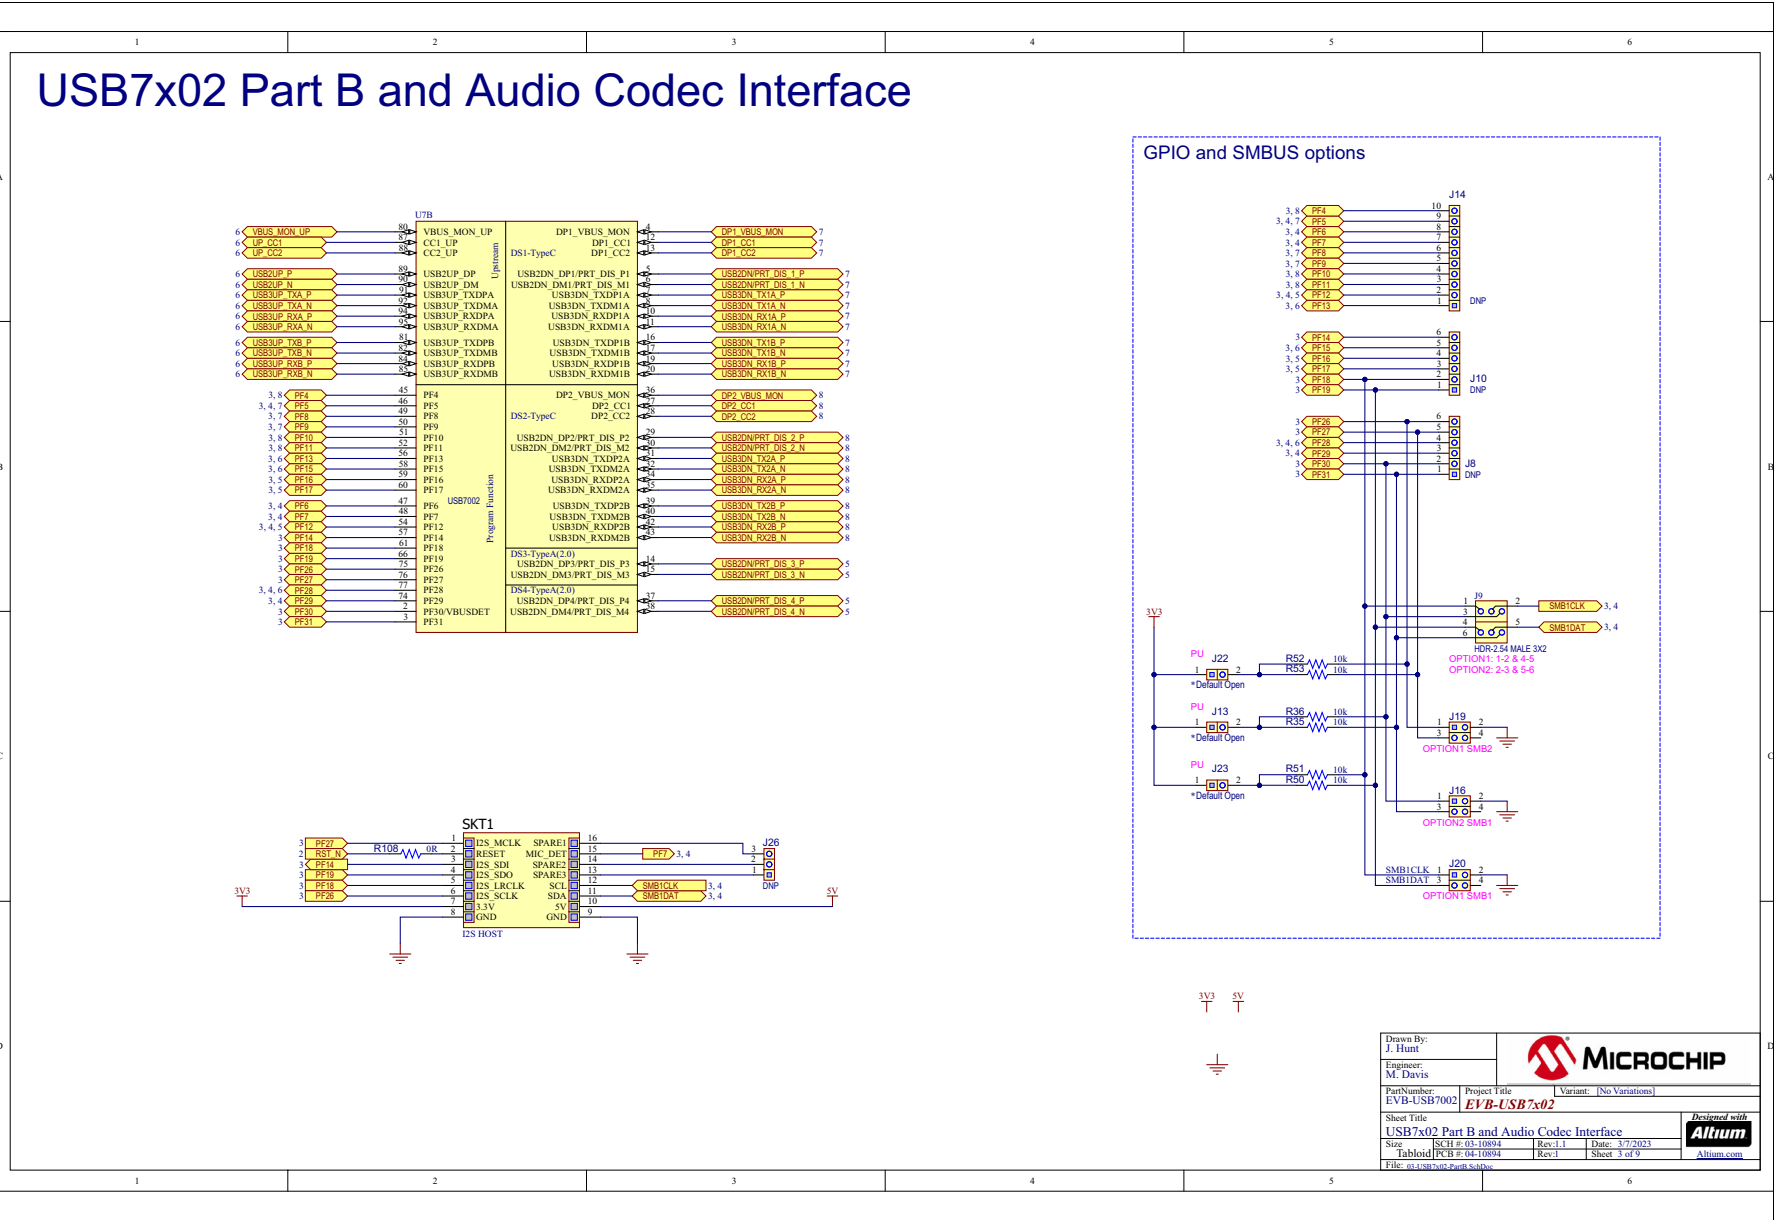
1 2 3 4 5 6

USB7x02 Part B and Audio Codec Interface

GPIO and SMBUS options

U7B

6 VBUS_MON_UP 80 VBUS_MON_UP
6 UP_CC1 CC1_UP
6 UP_CC2 CC2_UP

6 USB2UP_P 89 USB2UP_DP
6 USB2UP_N USB2UP_DM
6 USB3UP_TXA_P USB3UP_TXDPA
6 USB3UP_TXA_N USB3UP_TXDMA
6 USB3UP_RXA_P USB3UP_RXDPA
6 USB3UP_RXA_N USB3UP_RXDMA

6 USB3UP_TXB_P USB3UP_TXDPB
6 USB3UP_TXB_N USB3UP_TXDMB
6 USB3UP_RXB_P USB3UP_RXDPB
6 USB3UP_RXB_N USB3UP_RXDMB

Upstream

3, 8 PF4 45 PF4
3, 4, 7 PF5 46 PF5
3, 7 PF8 49 PF8
3, 7 PF9 50 PF9
3, 8 PF10 51 PF10
3, 8 PF11 52 PF11
3, 6 PF13 56 PF13
3, 6 PF15 58 PF15
3, 5 PF16 59 PF16
3, 5 PF17 60 PF17
3, 4 PF6 47 PF6
3, 4 PF7 48 PF7
3, 4, 5 PF12 54 PF12
3 PF14 57 PF14
3 PF18 61 PF18
3 PF19 66 PF19
3 PF26 75 PF26
3 PF27 76 PF27
3, 4, 6 PF28 77 PF28
3, 4 PF29 74 PF29
3 PF30 2 PF30/VBUSDET
3 PF31 3 PF31

USB7002
Program Function

DS1-TypeC
DP1_VBUS_MON 4 DP1_VBUS_MON 7
DP1_CC1 DP1_CC1 7
DP1_CC2 DP1_CC2 7
USB2DN_DP1/PRT_DIS_P1 USB2DN/PRT_DIS_1_P 7
USB2DN_DM1/PRT_DIS_M1 USB2DN/PRT_DIS_1_N 7
USB3DN_TXDP1A USB3DN_TX1A_P 7
USB3DN_TXDM1A USB3DN_TX1A_N 7
USB3DN_RXDP1A 10 USB3DN_RX1A_P 7
USB3DN_RXDM1A 11 USB3DN_RX1A_N 7
USB3DN_TXDP1B 16 USB3DN_TX1B_P 7
USB3DN_TXDM1B 17 USB3DN_TX1B_N 7
USB3DN_RXDP1B 19 USB3DN_RX1B_P 7
USB3DN_RXDM1B 20 USB3DN_RX1B_N 7

DS2-TypeC
DP2_VBUS_MON 36 DP2_VBUS_MON 8
DP2_CC1 27 DP2_CC1 8
DP2_CC2 28 DP2_CC2 8
USB2DN_DP2/PRT_DIS_P2 29 USB2DN/PRT_DIS_2_P 8
USB2DN_DM2/PRT_DIS_M2 30 USB2DN/PRT_DIS_2_N 8
USB3DN_TXDP2A 31 USB3DN_TX2A_P 8
USB3DN_TXDM2A 32 USB3DN_TX2A_N 8
USB3DN_RXDP2A 34 USB3DN_RX2A_P 8
USB3DN_RXDM2A 35 USB3DN_RX2A_N 8
USB3DN_TXDP2B 39 USB3DN_TX2B_P 8
USB3DN_TXDM2B 40 USB3DN_TX2B_N 8
USB3DN_RXDP2B 42 USB3DN_RX2B_P 8
USB3DN_RXDM2B 43 USB3DN_RX2B_N 8

DS3-TypeA(2.0)
USB2DN_DP3/PRT_DIS_P3 14 USB2DN/PRT_DIS_3_P 5
USB2DN_DM3/PRT_DIS_M3 15 USB2DN/PRT_DIS_3_N 5
DS4-TypeA(2.0)
USB2DN_DP4/PRT_DIS_P4 37 USB2DN/PRT_DIS_4_P 5
USB2DN_DM4/PRT_DIS_M4 38 USB2DN/PRT_DIS_4_N 5

SKT1
3 PF27 1 I2S_MCLK SPARE1 16
2 RST_N R108 0R 2 RESET MIC_DET 15 PF7 3, 4
3 PF14 3 I2S_SDI SPARE2 14
3 PF19 4 I2S_SDO SPARE3 13
3 PF18 5 I2S_LRCLK SCL 12 SMB1CLK 3, 4
3 PF26 6 I2S_SCLK SDA 11 SMB1DAT 3, 4
3V3 7 3.3V 5V 10 5V
8 GND GND 9
I2S HOST
J26 3 2 1 DNP

J14
3, 8 PF4 10
3, 4, 7 PF5 9
3, 4 PF6 8
3, 4 PF7 7
3, 7 PF8 6
3, 7 PF9 5
3, 8 PF10 4
3, 8 PF11 3
3, 4, 5 PF12 2
3, 6 PF13 1 DNP

3 PF14 6
3, 6 PF15 5
3, 5 PF16 4
3, 5 PF17 3
3 PF18 2
3 PF19 1 J10 DNP

3 PF26 6
3 PF27 5
3, 4, 6 PF28 4
3, 4 PF29 3
3 PF30 2
3 PF31 1 J8 DNP

J9 1 2 3 4 5 6 SMB1CLK 3, 4 SMB1DAT 3, 4
HDR-2.54 MALE 3X2
OPTION1: 1-2 & 4-5
OPTION2: 2-3 & 5-6

3V3
PU J22 1 2 *Default Open R52 10k R53 10k
PU J13 1 2 *Default Open R36 10k R35 10k
PU J23 1 2 *Default Open R51 10k R50 10k
J19 1 2 3 4 OPTION1 SMB2
J16 1 2 3 4 OPTION2 SMB1
SMB1CLK SMB1DAT J20 1 2 3 4 OPTION1 SMB1

3V3 5V

Drawn By: J. Hunt
Engineer: M. Davis
MICROCHIP
PartNumber: EVB-USB7002 Project Title EVB-USB7x02 Variant: [No Variations]
Sheet Title USB7x02 Part B and Audio Codec Interface
Designed with Altium
Size Tabloid SCH #: 03-10894 Rev:1.1 Date: 3/7/2023
PCB #: 04-10894 Rev:1 Sheet 3 of 9
File: 03-USB7x02-PartB.SchDoc
Altium.com

1 2 3 4 5 6